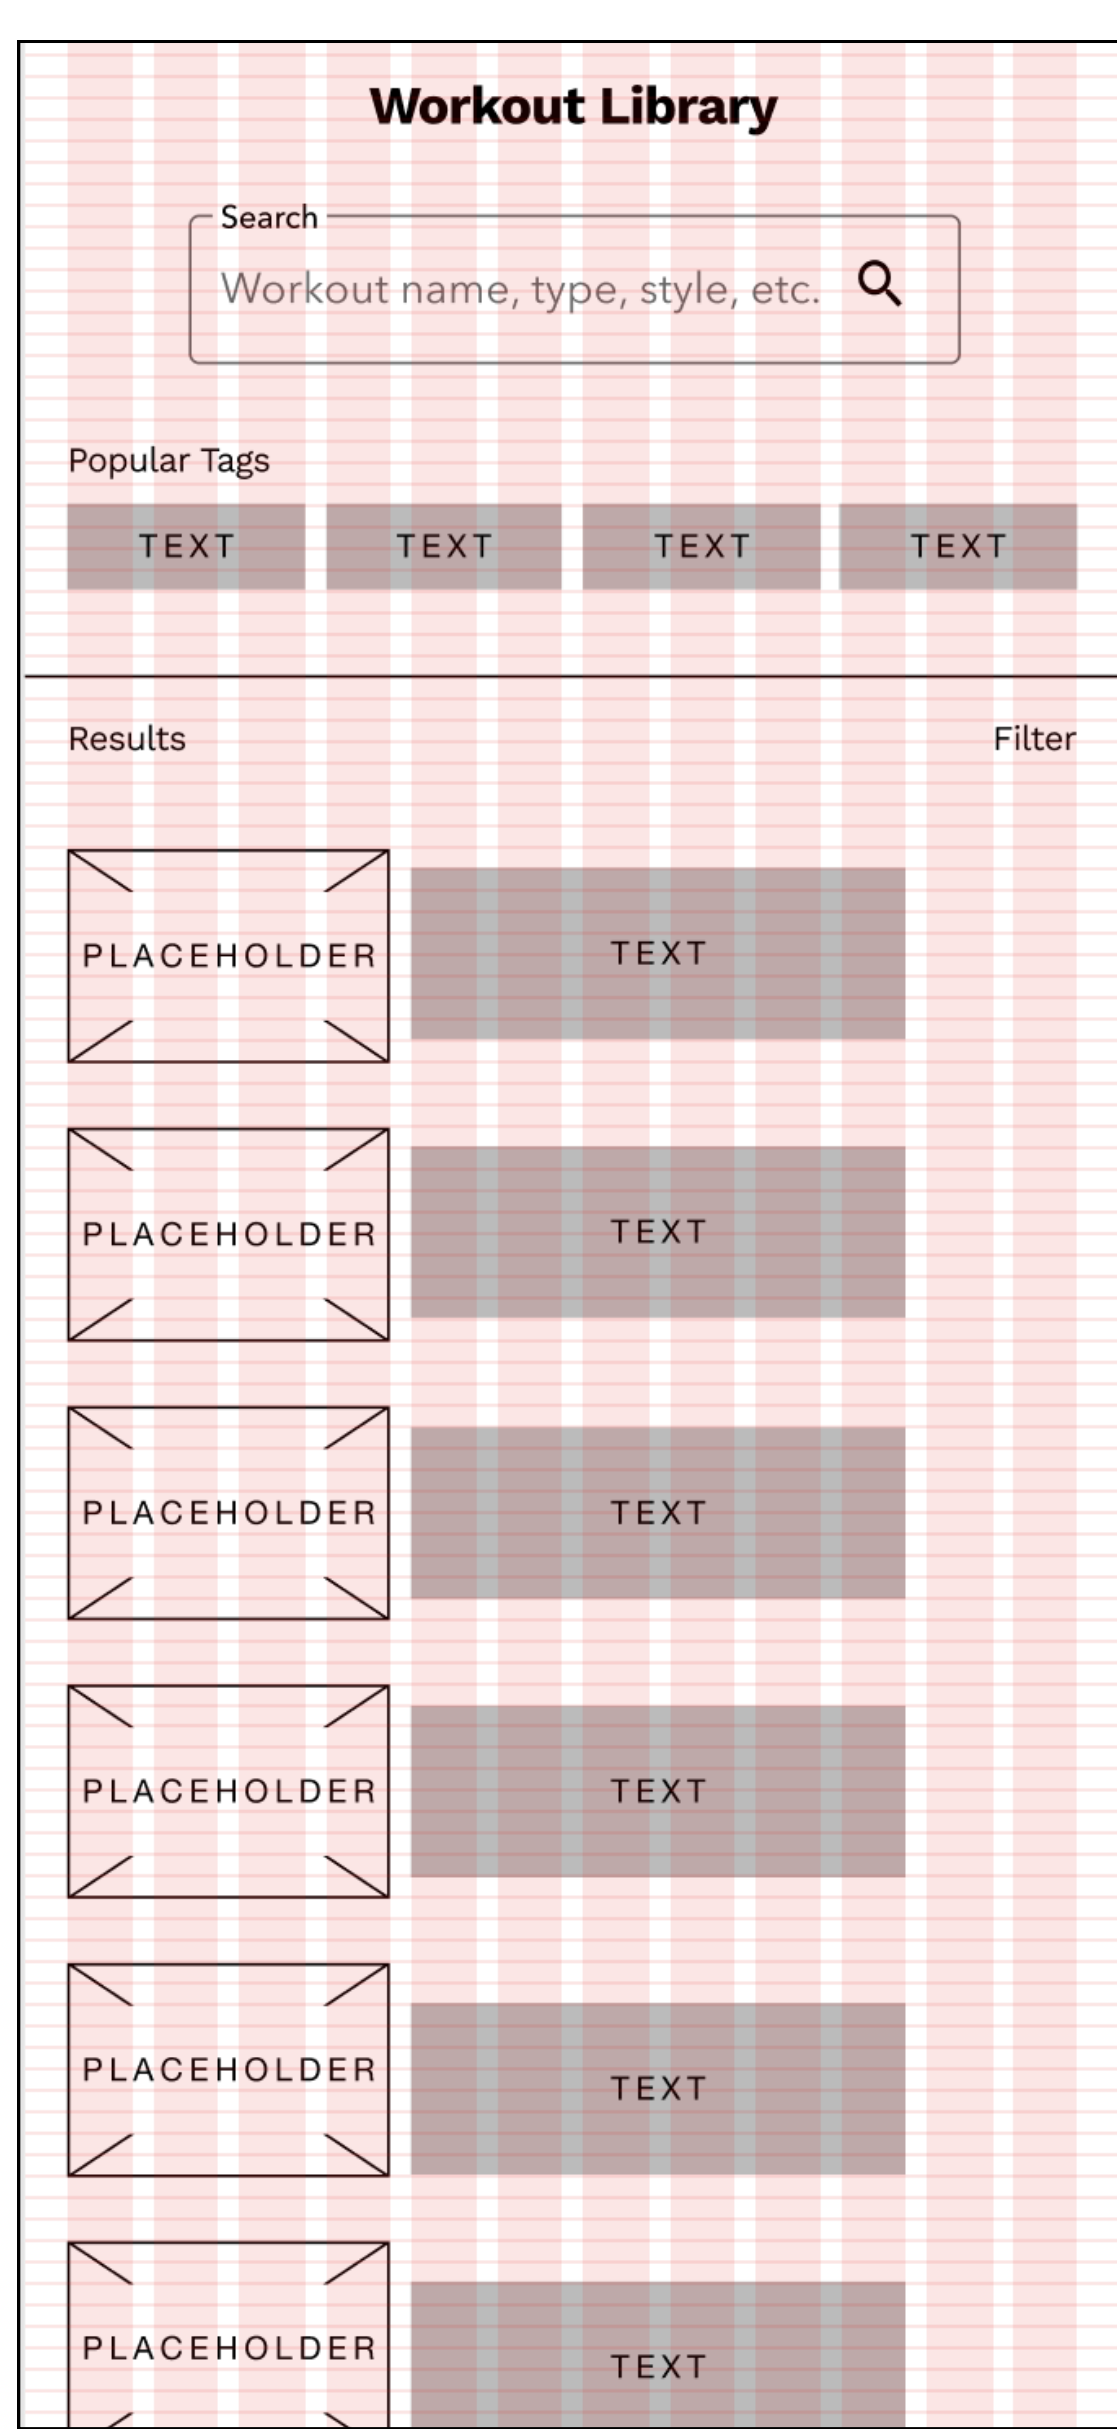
Workout Library

Search

Workout name, type, style, etc.

Popular Tags

TEXT TEXT TEXT TEXT

Results

Filter

PLACEHOLDER

TEXT

PLACEHOLDER

TEXT

PLACEHOLDER

TEXT

PLACEHOLDER

TEXT

PLACEHOLDER

TEXT

PLACEHOLDER

TEXT